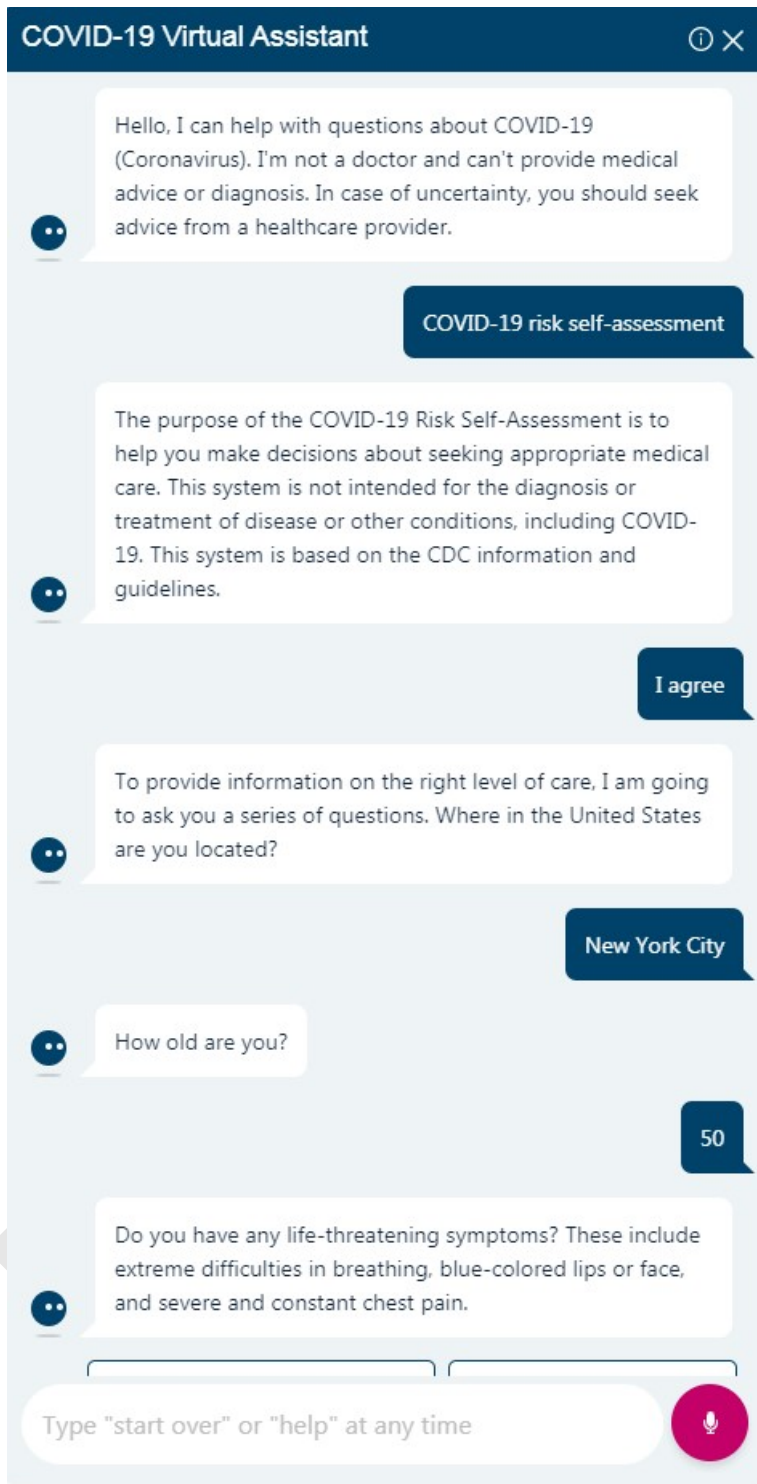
COVID-19 Virtual Assistant

Hello, I can help with questions about COVID-19 (Coronavirus). I'm not a doctor and can't provide medical advice or diagnosis. In case of uncertainty, you should seek advice from a healthcare provider.

COVID-19 risk self-assessment

The purpose of the COVID-19 Risk Self-Assessment is to help you make decisions about seeking appropriate medical care. This system is not intended for the diagnosis or treatment of disease or other conditions, including COVID-19. This system is based on the CDC information and guidelines.

I agree

To provide information on the right level of care, I am going to ask you a series of questions. Where in the United States are you located?

New York City

How old are you?

50

Do you have any life-threatening symptoms? These include extreme difficulties in breathing, blue-colored lips or face, and severe and constant chest pain.

Type "start over" or "help" at any time